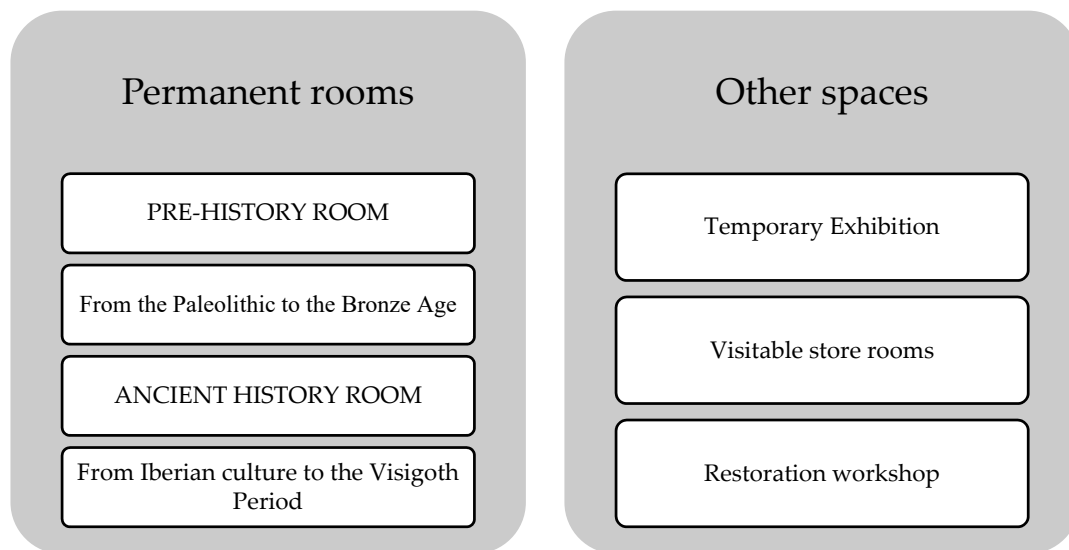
Permanent rooms

PRE-HISTORY ROOM

From the Paleolithic to the Bronze Age

ANCIENT HISTORY ROOM

From Iberian culture to the Visigoth Period

Other spaces

Temporary Exhibition

Visitable store rooms

Restoration workshop